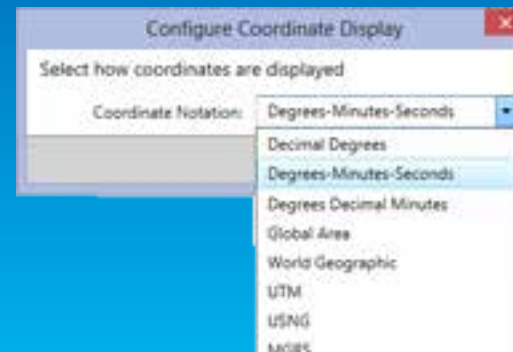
Configure Coordinate Display

Select how coordinates are displayed

Coordinate Notation: Degrees-Minutes-Seconds

Decimal Degrees
Degrees-Minutes-Seconds
Degrees Decimal Minutes
Global Area
World Geographic
UTM
USNG
MGRS